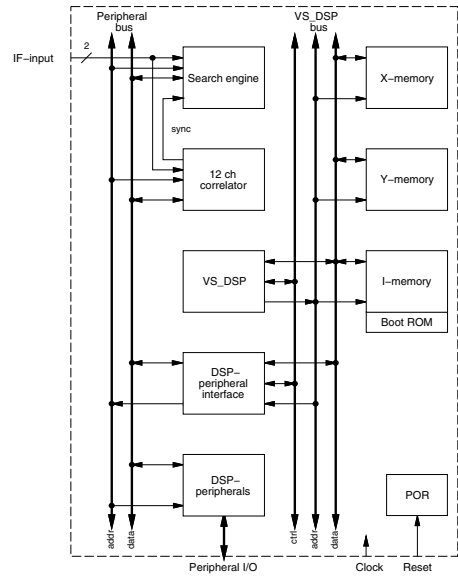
Peripheral bus

VS_DSP bus

IF-input

2

Search engine

X-memory

sync

12 ch correlator

Y-memory

VS_DSP

I-memory

Boot ROM

DSP-peripheral interface

DSP-peripherals

POR

addr

data

ctrl

addr

data

Peripheral I/O

Clock

Reset